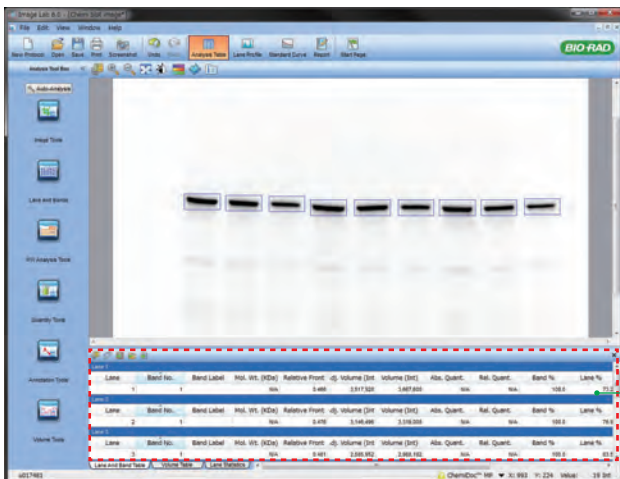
Image Lab 6.0 - [Chemi blot image]

File Edit View Window Help

New Protocol Open Save Print Screenshot Undo Redo Analysis Table Lane Profile Standard Curve Report Start Page

BIO-RAD

Analysis Tool Box

Auto-Analysis

Image Tools

Lane And Bands

MW Analysis Tools

Quantity Tools

Annotation Tools

Volume Tools

Lane 1

| Lane | Band No. | Band Label | Mol. Wt. (KDa) | Relative Front | Adj. Volume (Int) | Volume (Int) | Abs. Quant. | Rel. Quant. | Band % | Lane % |
|---|---|---|---|---|---|---|---|---|---|---|
| 1 | 1 | | N/A | 0.466 | 3,517,320 | 3,667,800 | N/A | N/A | 100.0 | 75.2 |

Lane 2

| Lane | Band No. | Band Label | Mol. Wt. (KDa) | Relative Front | Adj. Volume (Int) | Volume (Int) | Abs. Quant. | Rel. Quant. | Band % | Lane % |
|---|---|---|---|---|---|---|---|---|---|---|
| 2 | 1 | | N/A | 0.470 | 3,149,496 | 3,319,200 | N/A | N/A | 100.0 | 78.9 |

Lane 3

| Lane | Band No. | Band Label | Mol. Wt. (KDa) | Relative Front | Adj. Volume (Int) | Volume (Int) | Abs. Quant. | Rel. Quant. | Band % | Lane % |
|---|---|---|---|---|---|---|---|---|---|---|
| 3 | 1 | | N/A | 0.461 | 2,695,952 | 2,869,192 | N/A | N/A | 100.0 | 83.5 |

Lane And Band Table | Volume Table | Lane Statistics

u017461 ChemiDoc™ MP X: 893 Y: 224 Value: 19 Int